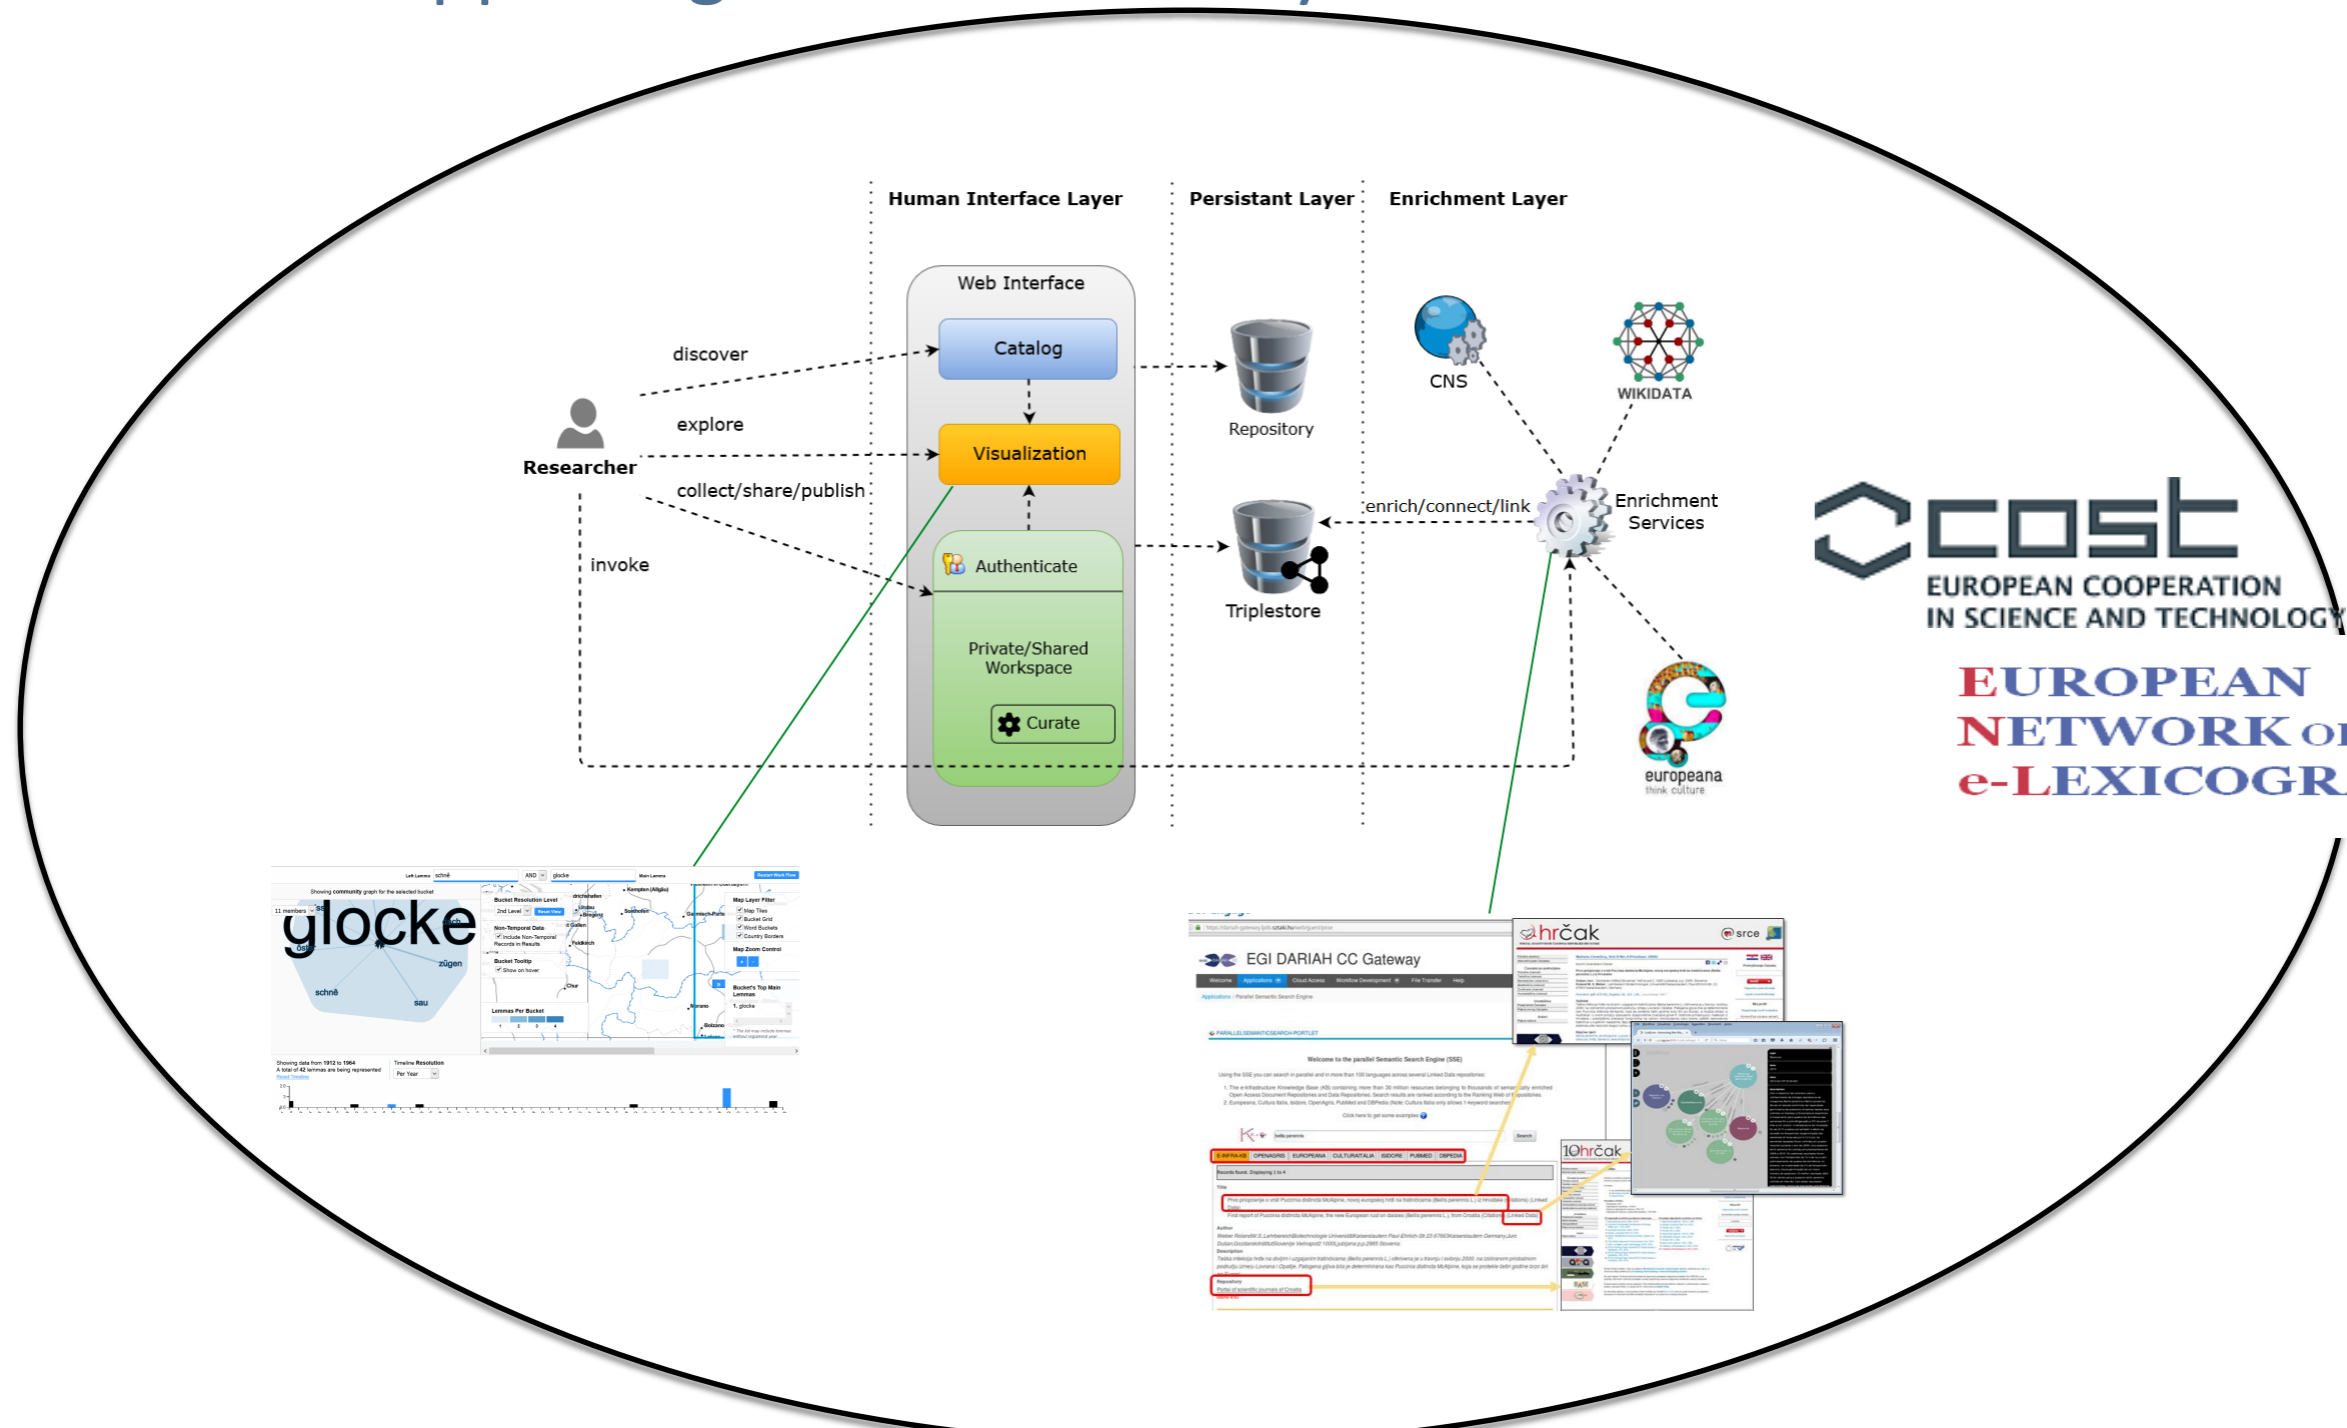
Human Interface Layer

Persistant Layer

Enrichment Layer

Web Interface

Catalog

Visualization

Authenticate

Private/Shared Workspace

Curate

discover

explore

collect/share/publish

invoke

Researcher

Repository

Triplestore

enrich/connect/link

CNS

WIKIDATA

Enrichment Services

europeana
think culture

cost
EUROPEAN COOPERATION
IN SCIENCE AND TECHNOLOGY

EUROPEAN
NETWORK OF
e-LEXICOGR

glocke

schnë

sau

zügen

EGI DARIAH CC Gateway

hrčak

srce

hrčak